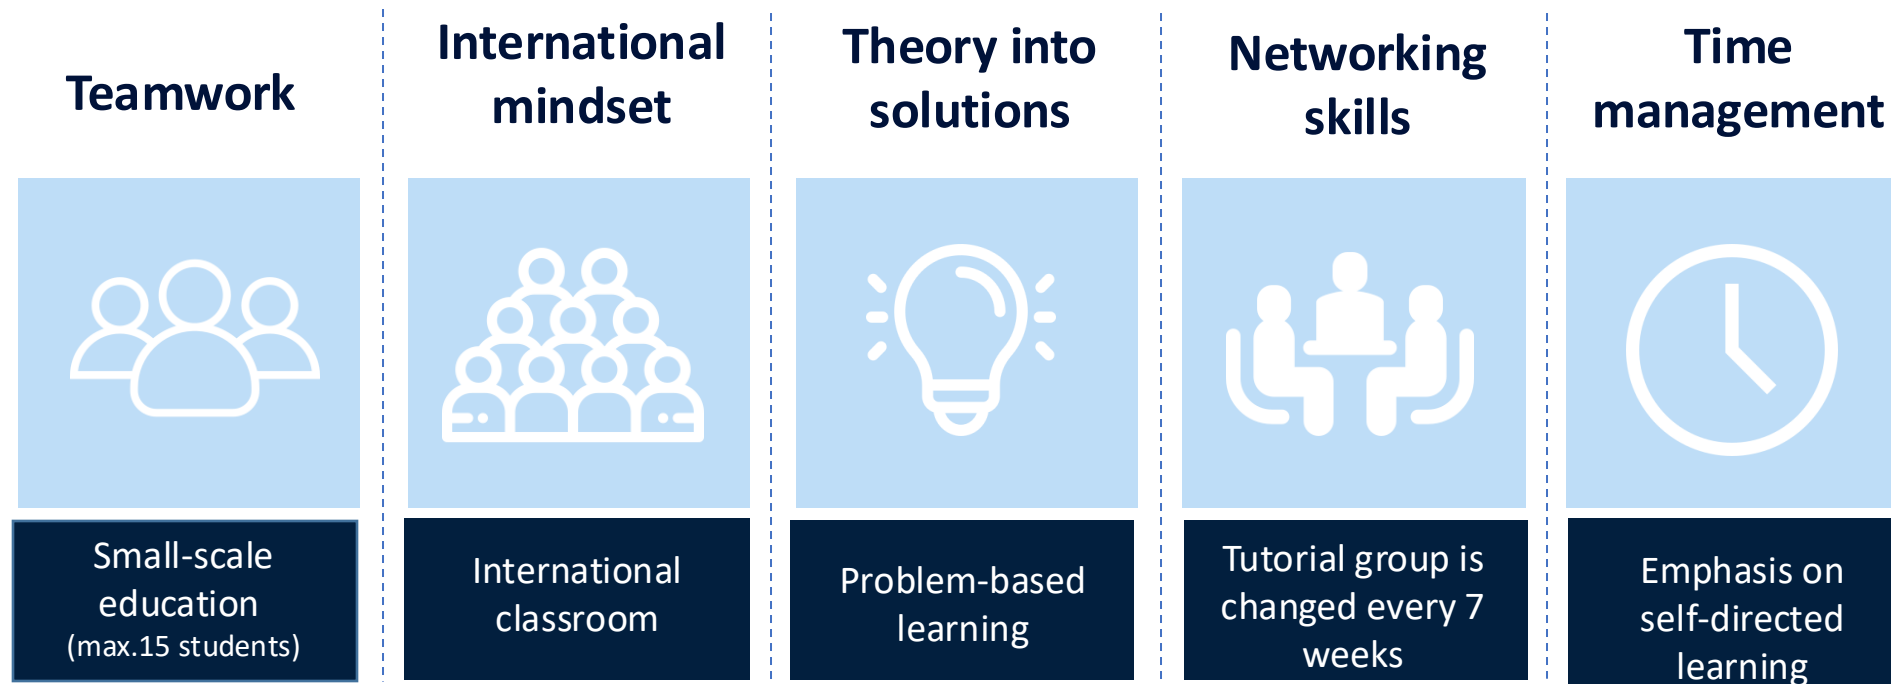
Teamwork

Small-scale education (max.15 students)

International mindset

International classroom

Theory into solutions

Problem-based learning

Networking skills

Tutorial group is changed every 7 weeks

Time management

Emphasis on self-directed learning